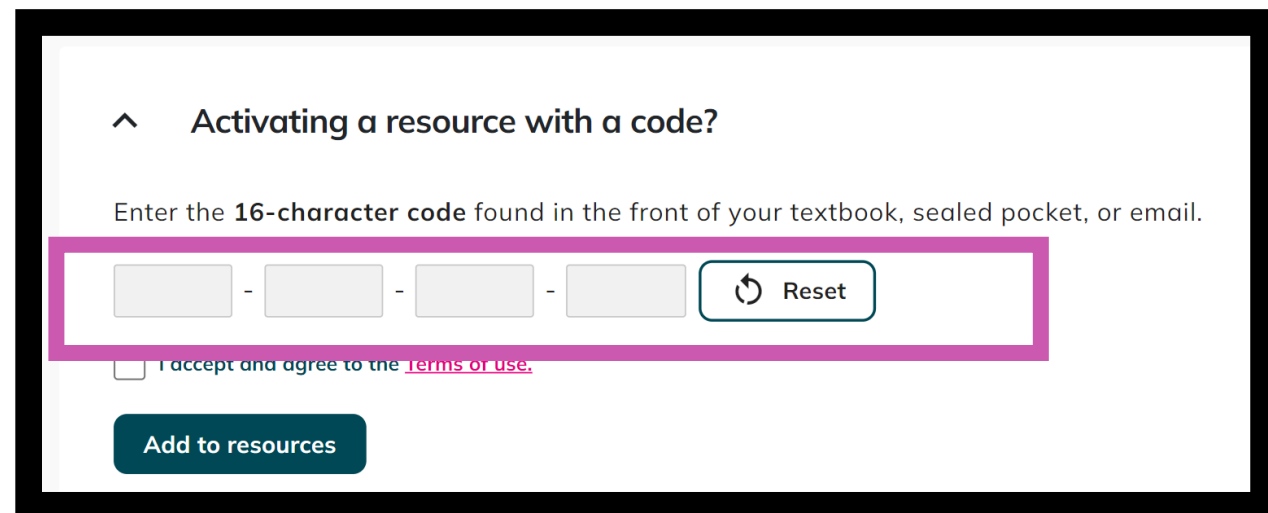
Activating a resource with a code?

Enter the **16-character code** found in the front of your textbook, sealed pocket, or email.

- - -

Reset

I accept and agree to the Terms of use.

Add to resources